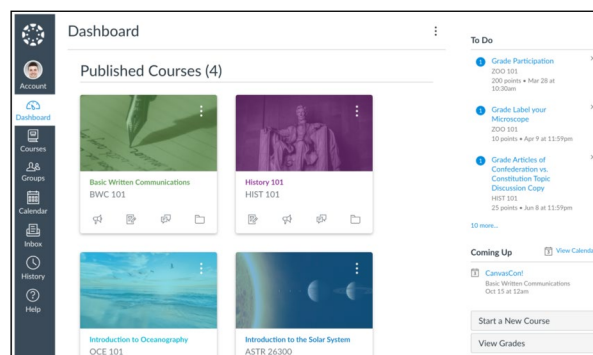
Account
Dashboard
Courses
Groups
Calendar
Inbox
History
Help

Dashboard

Published Courses (4)

Basic Written Communications
BWC 101

History 101
HIST 101

Introduction to Oceanography
OCE 101

Introduction to the Solar System
ASTR 26300

To Do

Grade Participation
ZOO 101
200 points • Mar 28 at 10:30am

Grade Label your Microscope
ZOO 101
10 points • Apr 9 at 11:59pm

Grade Articles of Confederation vs. Constitution Topic Discussion Copy
HIST 101
25 points • Jun 8 at 11:59pm

10 more...

Coming Up
View Calenda

CanvasCon!
Basic Written Communications
Oct 15 at 12am

Start a New Course

View Grades